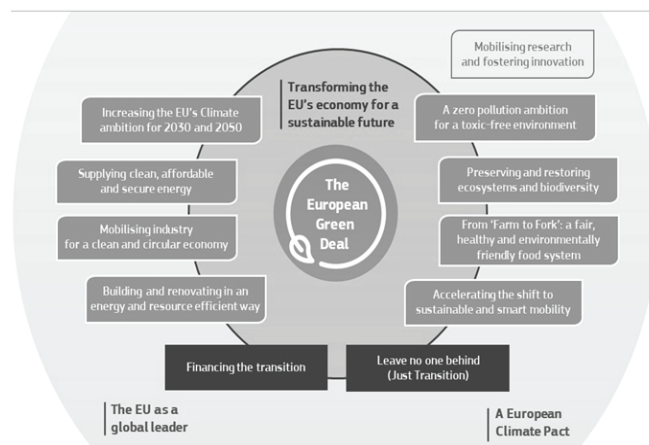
Mobilising research and fostering innovation

Transforming the EU's economy for a sustainable future

Increasing the EU's Climate ambition for 2030 and 2050

A zero pollution ambition for a toxic-free environment

Supplying clean, affordable and secure energy

The European Green Deal

Preserving and restoring ecosystems and biodiversity

Mobilising industry for a clean and circular economy

From 'Farm to Fork': a fair, healthy and environmentally friendly food system

Building and renovating in an energy and resource efficient way

Accelerating the shift to sustainable and smart mobility

Financing the transition

Leave no one behind (Just Transition)

The EU as a global leader

A European Climate Pact